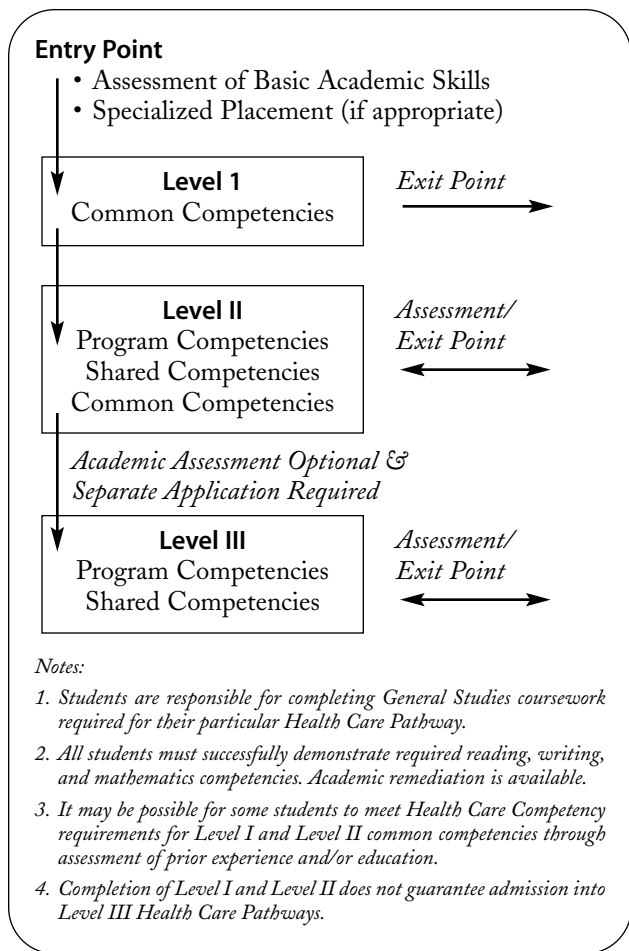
**Entry Point**

• Assessment of Basic Academic Skills
• Specialized Placement (if appropriate)

**Level 1**
Common Competencies

*Exit Point*

**Level II**
Program Competencies
Shared Competencies
Common Competencies

*Assessment/ Exit Point*

*Academic Assessment Optional & Separate Application Required*

**Level III**
Program Competencies
Shared Competencies

*Assessment/ Exit Point*

*Notes:*

1. *Students are responsible for completing General Studies coursework required for their particular Health Care Pathway.*

2. *All students must successfully demonstrate required reading, writing, and mathematics competencies. Academic remediation is available.*

3. *It may be possible for some students to meet Health Care Competency requirements for Level I and Level II common competencies through assessment of prior experience and/or education.*

4. *Completion of Level I and Level II does not guarantee admission into Level III Health Care Pathways.*